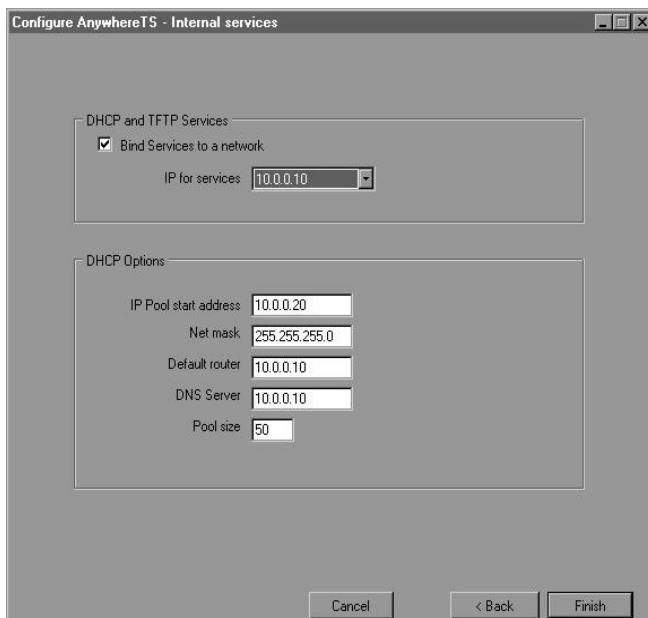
Configure AnywhereTS - Internal services

DHCP and TFTP Services

Bind Services to a network

IP for services 10.0.0.10

DHCP Options

IP Pool start address 10.0.0.20

Net mask 255.255.255.0

Default router 10.0.0.10

DNS Server 10.0.0.10

Pool size 50

Cancel

< Back

Finish